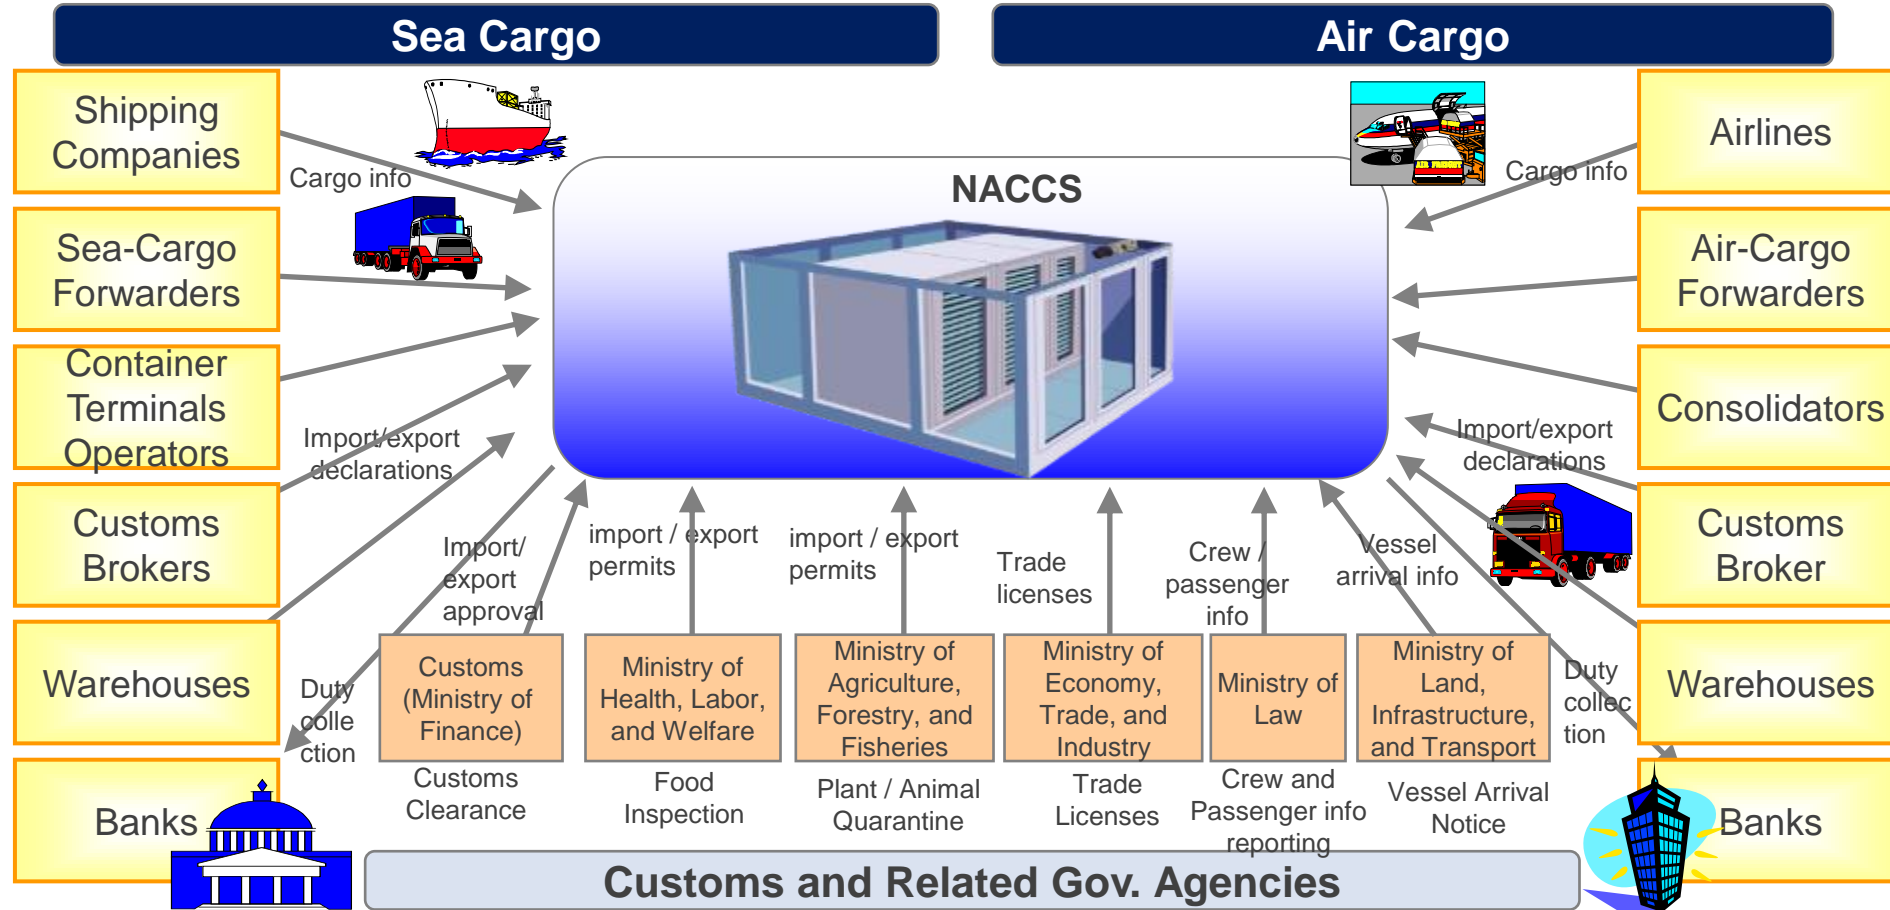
Sea Cargo

Air Cargo

Shipping Companies

Sea-Cargo Forwarders

Container Terminals Operators

Customs Brokers

Warehouses

Banks

Cargo info

Import/export declarations

Import/ export approval

Duty colle ction

NACCS

Airlines

Air-Cargo Forwarders

Consolidators

Customs Broker

Warehouses

Banks

Cargo info

Import/export declarations

Duty collec tion

import / export permits

import / export permits

Trade licenses

Crew / passenger info

Vessel arrival info

Customs (Ministry of Finance)

Ministry of Health, Labor, and Welfare

Ministry of Agriculture, Forestry, and Fisheries

Ministry of Economy, Trade, and Industry

Ministry of Law

Ministry of Land, Infrastructure, and Transport

Customs Clearance

Food Inspection

Plant / Animal Quarantine

Trade Licenses

Crew and Passenger info reporting

Vessel Arrival Notice

Customs and Related Gov. Agencies